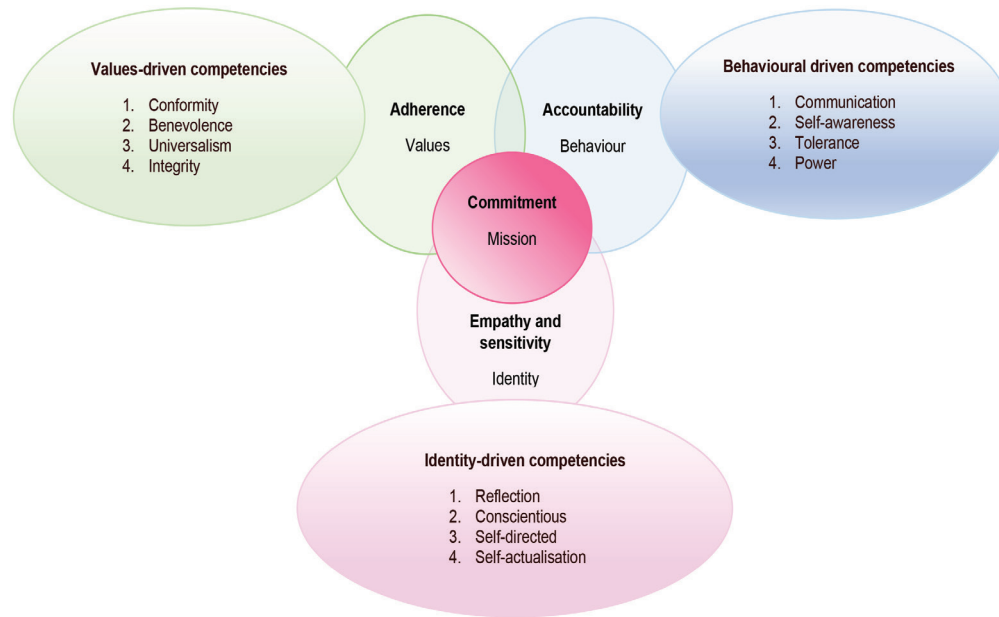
Values-driven competencies

1. Conformity
2. Benevolence
3. Universalism
4. Integrity

Adherence

Values

Accountability

Behaviour

Behavioural driven competencies

1. Communication
2. Self-awareness
3. Tolerance
4. Power

Commitment

Mission

Empathy and sensitivity

Identity

Identity-driven competencies

1. Reflection
2. Conscientious
3. Self-directed
4. Self-actualisation